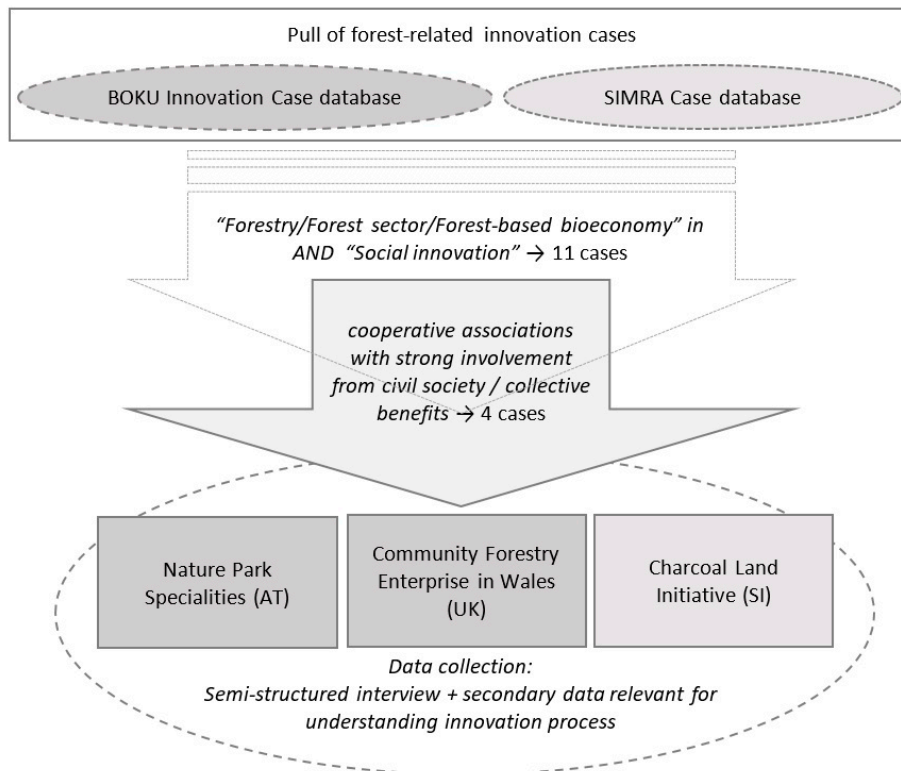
Pull of forest-related innovation cases

BOKU Innovation Case database

SIMRA Case database

"Forestry/Forest sector/Forest-based bioeconomy" in AND "Social innovation" → 11 cases

cooperative associations with strong involvement from civil society / collective benefits → 4 cases

Nature Park Specialities (AT)

Community Forestry Enterprise in Wales (UK)

Charcoal Land Initiative (SI)

Data collection: Semi-structured interview + secondary data relevant for understanding innovation process